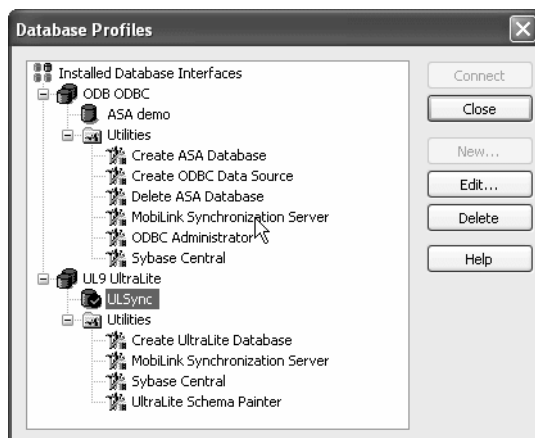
Database Profiles

Installed Database Interfaces
ODB ODBC
ASA demo
Utilities
Create ASA Database
Create ODBC Data Source
Delete ASA Database
MobiLink Synchronization Server
ODBC Administrator
Sybase Central
UL9 UltraLite
ULSync
Utilities
Create UltraLite Database
MobiLink Synchronization Server
Sybase Central
UltraLite Schema Painter

Connect
Close
New...
Edit...
Delete
Help